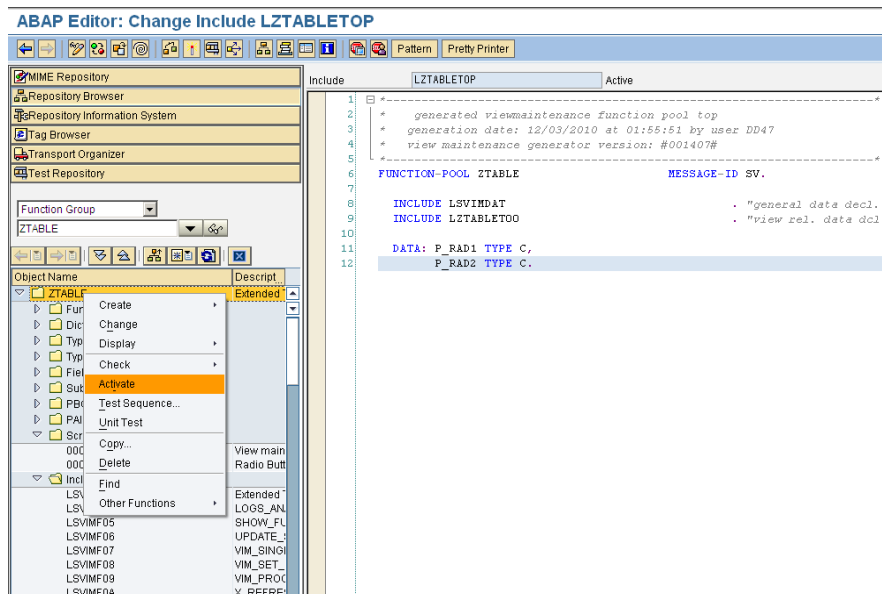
ABAP Editor: Change Include LZTABLETOP

Pattern | Pretty Printer

MIME Repository
Repository Browser
Repository Information System
Tag Browser
Transport Organizer
Test Repository

Function Group
ZTABLE

Object Name | Descript
ZTABLE | Extended
Fun
Dict
Typ
Typ
Fiel
Sub
PBO
PAI
Scr
000 | View main
000 | Radio Butt
Incl
LSV | Extended
LSV | LOGS_AN
LSVIMF05 | SHOW_FU
LSVIMF06 | UPDATE_
LSVIMF07 | VIM_SING
LSVIMF08 | VIM_SET_
LSVIMF09 | VIM_PROC
LSVIMF0A | X_REFRE

Create
Change
Display
Check
Activate
Test Sequence...
Unit Test
Copy...
Delete
Find
Other Functions

Include LZTABLETOP Active

1 *---------------------------------------------------------------*
2 *    generated viewmaintenance function pool top
3 *   generation date: 12/03/2010 at 01:55:51 by user DD47
4 *   view maintenance generator version: #001407#
5 *---------------------------------------------------------------*
6 FUNCTION-POOL ZTABLE MESSAGE-ID SV.
7
8   INCLUDE LSVIMDAT . "general data decl.
9   INCLUDE LZTABLET00 . "view rel. data dcl
10
11   DATA: P_RAD1 TYPE C,
12         P_RAD2 TYPE C.